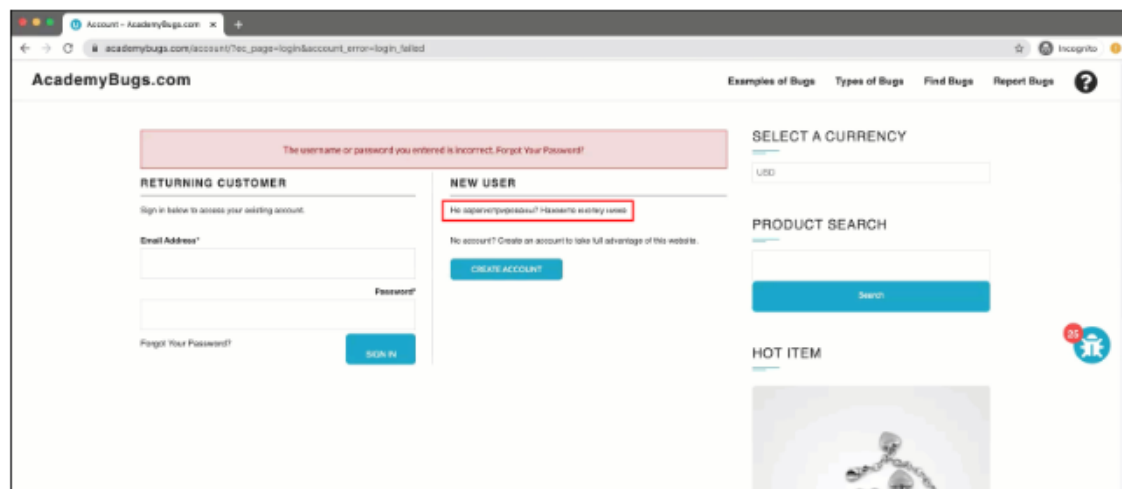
Account - AcademyBugs.com ×
+
academybugs.com/account/?ec_page=login&account_error=login_failed
Incognito

AcademyBugs.com

Examples of Bugs Types of Bugs Find Bugs Report Bugs

The username or password you entered is incorrect. Forgot Your Password?

RETURNING CUSTOMER

Sign in below to access your existing account.

Email Address*

Password*

Forgot Your Password?

SIGN IN

NEW USER

Не зарегистрированы? Нажмите кнопку ниже

No account? Create an account to take full advantage of this website.

CREATE ACCOUNT

SELECT A CURRENCY

USD

PRODUCT SEARCH

Search

HOT ITEM

25